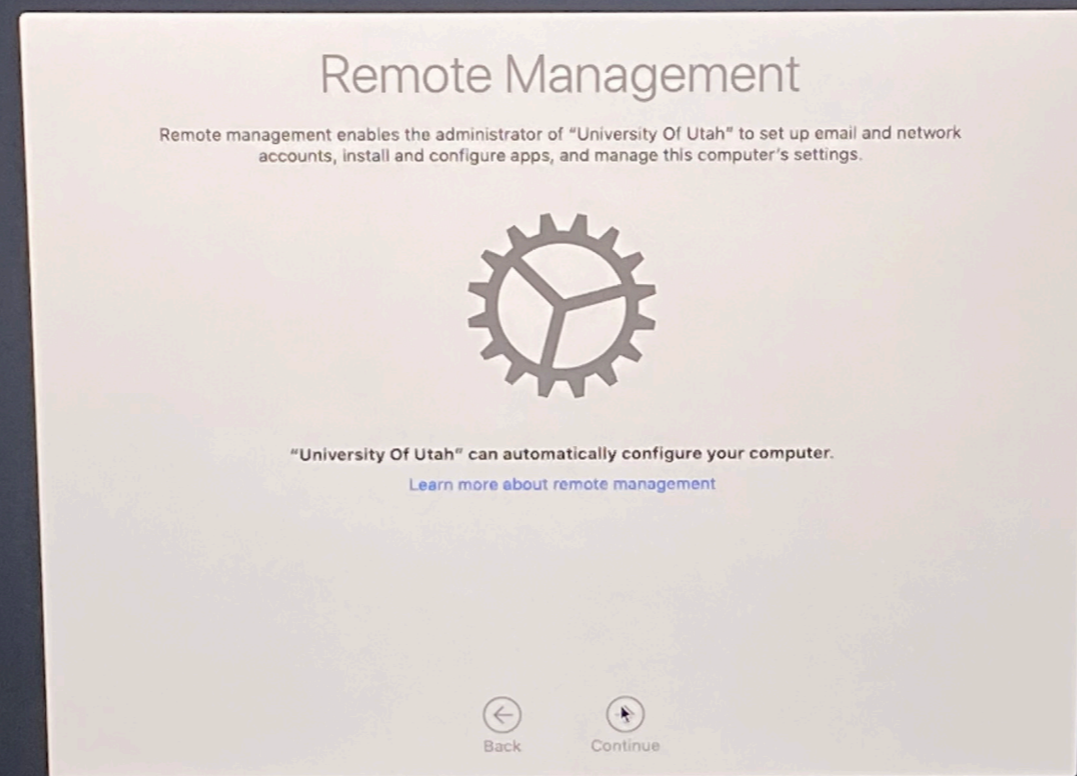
Remote Management

Remote management enables the administrator of "University Of Utah" to set up email and network accounts, install and configure apps, and manage this computer's settings.

"University Of Utah" can automatically configure your computer.

Learn more about remote management

Back

Continue